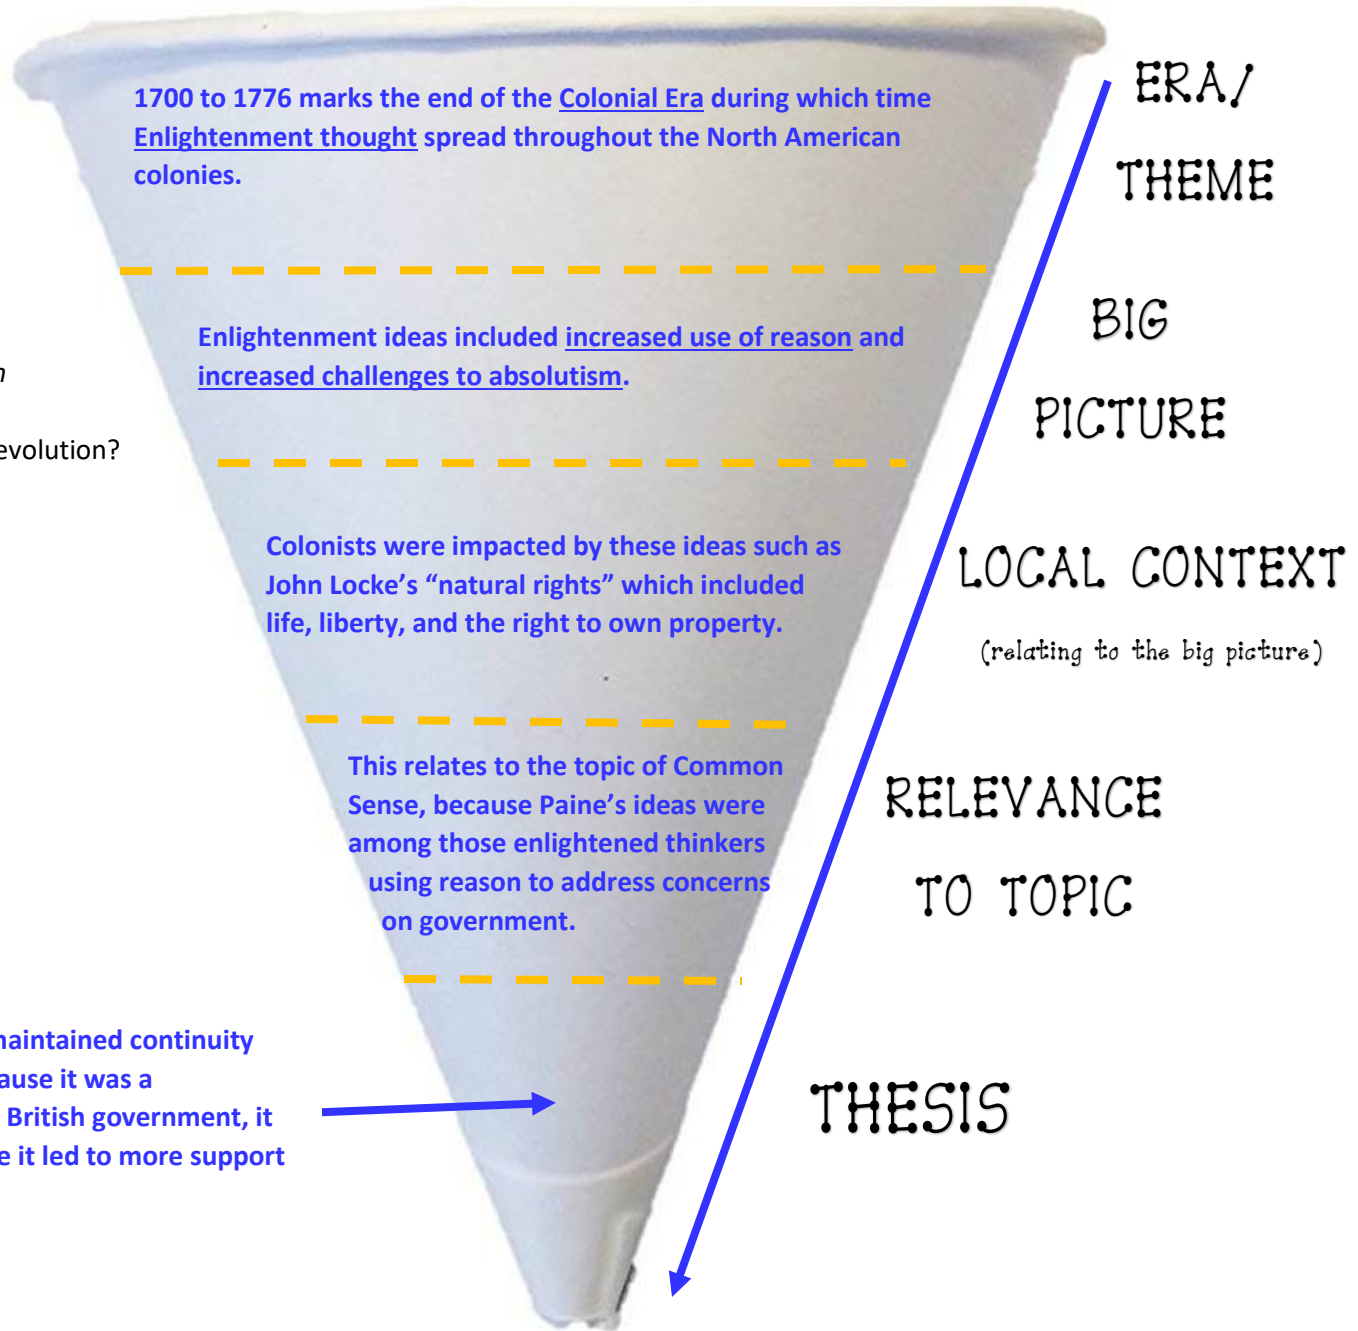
1700 to 1776 marks the end of the Colonial Era during which time Enlightenment thought spread throughout the North American colonies.

Enlightenment ideas included increased use of reason and increased challenges to absolutism.

Colonists were impacted by these ideas such as John Locke's "natural rights" which included life, liberty, and the right to own property.

This relates to the topic of Common Sense, because Paine's ideas were among those enlightened thinkers using reason to address concerns on government.

n

evolution?

naintained continuity
ause it was a
British government, it
e it led to more support

ERA/
THEME

BIG
PICTURE

LOCAL CONTEXT
(relating to the big picture)

RELEVANCE
TO TOPIC

THESIS